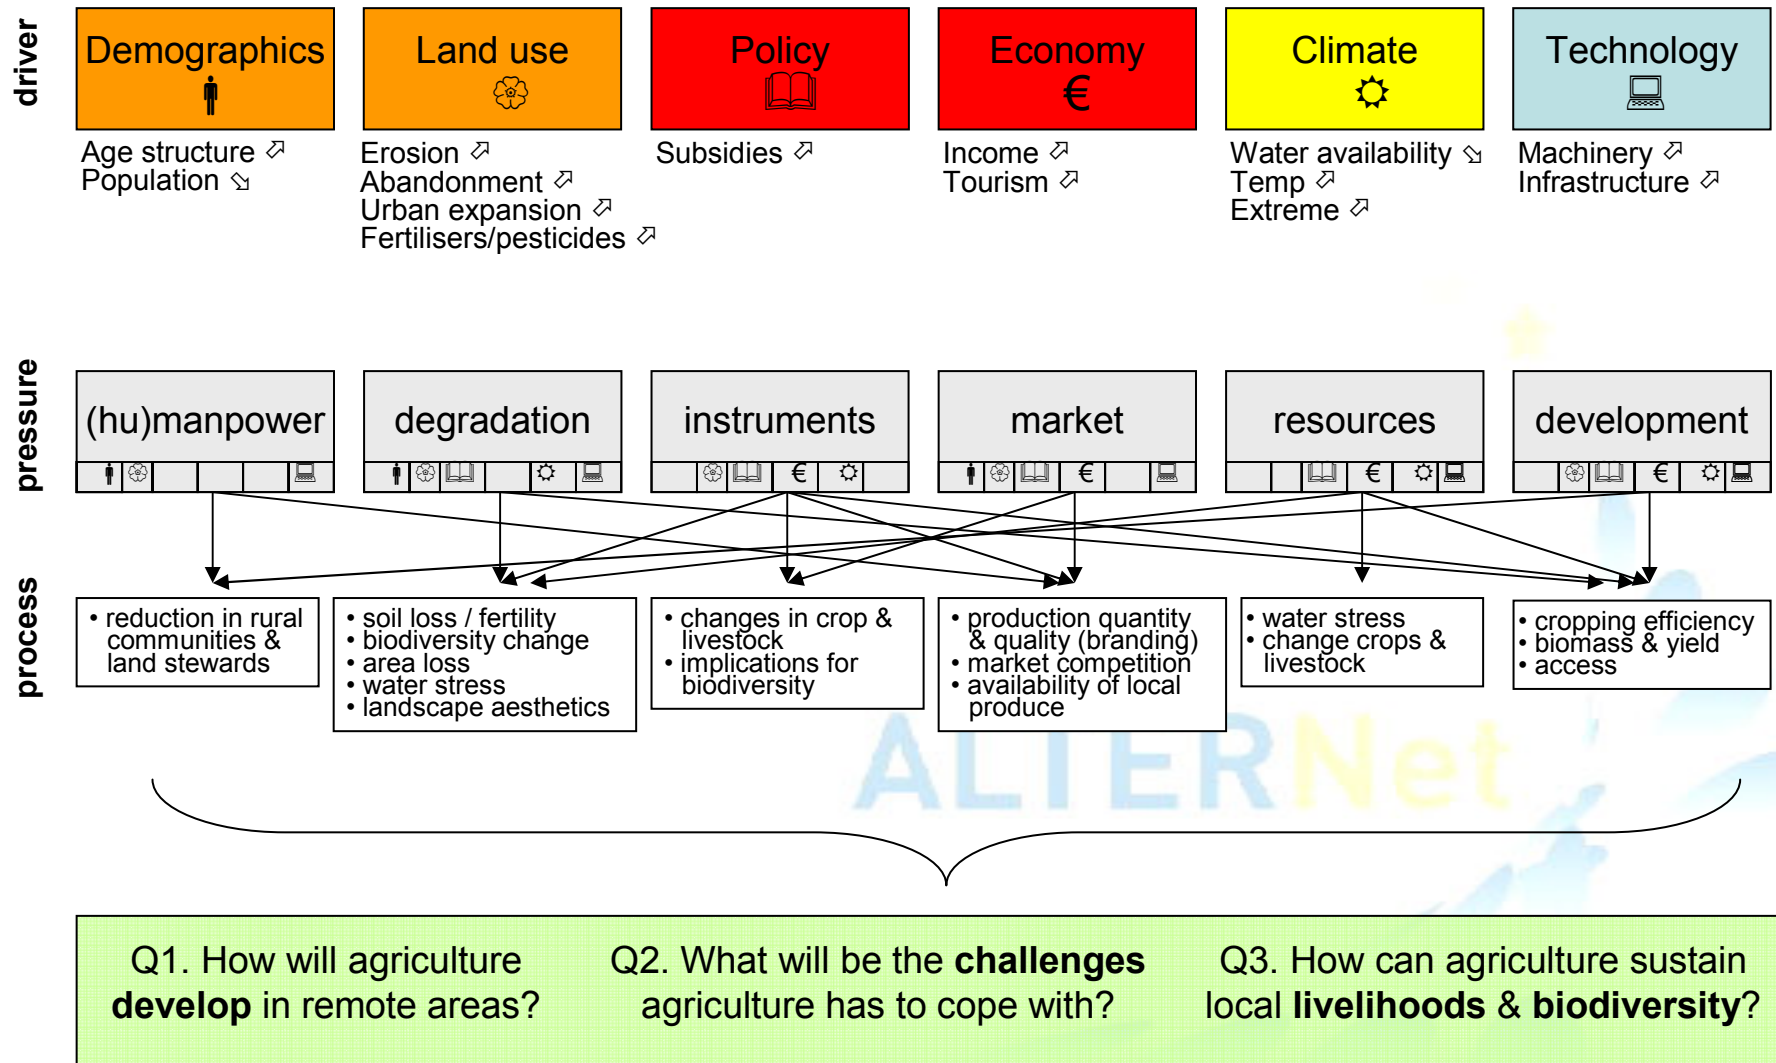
driver

Demographics

Land use

Policy

Economy
€

Climate

Technology

Age structure ⬀
Population ⬂

Erosion ⬀
Abandonment ⬀
Urban expansion ⬀
Fertilisers/pesticides ⬀

Subsidies ⬀

Income ⬀
Tourism ⬀

Water availability ⬂
Temp ⬀
Extreme ⬀

Machinery ⬀
Infrastructure ⬀

pressure

(hu)manpower

degradation

instruments
€

market
€

resources
€

development
€

process

• reduction in rural communities & land stewards

• soil loss / fertility
• biodiversity change
• area loss
• water stress
• landscape aesthetics

• changes in crop & livestock
• implications for biodiversity

• production quantity & quality (branding)
• market competition
• availability of local produce

• water stress
• change crops & livestock

• cropping efficiency
• biomass & yield
• access

ALTERNet

Q1. How will agriculture **develop** in remote areas?

Q2. What will be the **challenges** agriculture has to cope with?

Q3. How can agriculture sustain local **livelihoods** & **biodiversity**?